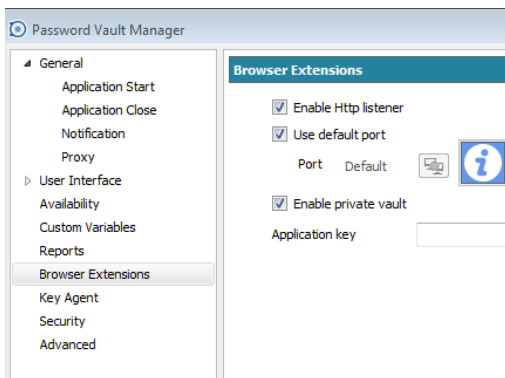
Password Vault Manager

General
Application Start
Application Close
Notification
Proxy
User Interface
Availability
Custom Variables
Reports
Browser Extensions
Key Agent
Security
Advanced

Browser Extensions

Enable Http listener
Use default port
Port Default
Enable private vault
Application key